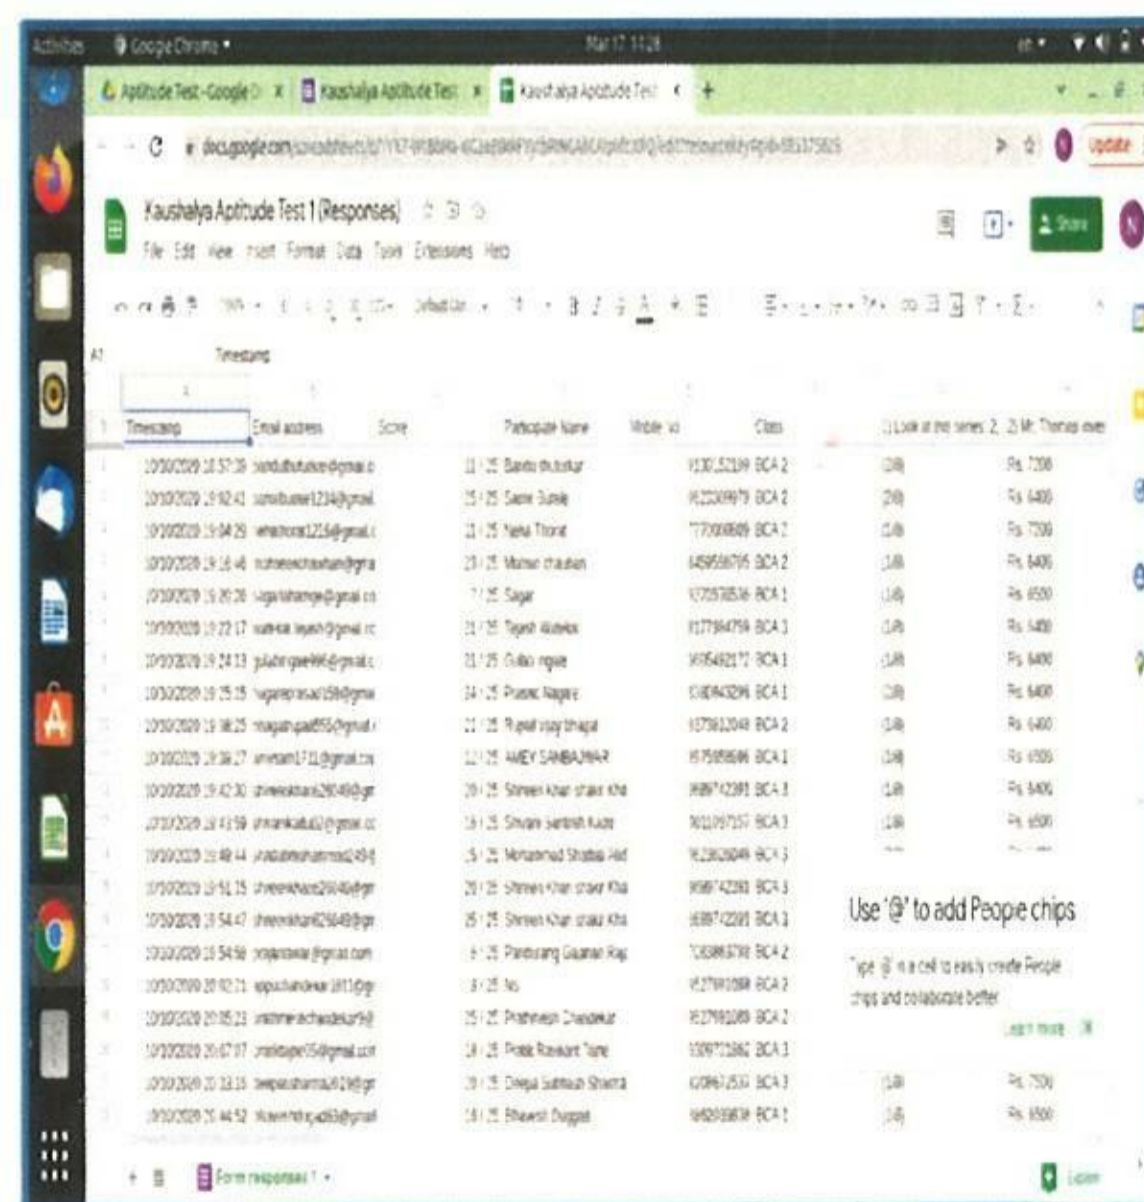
Activities Google Chrome ▾ Mar 17 11:28

Aptitude Test - Google D × Kaushalya Aptitude Tes × Kaushalya Aptitude Tes × +

docs.google.com/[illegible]

Update

Kaushalya Aptitude Test 1 (Responses)

File Edit View Insert Format Data Tools Extensions Help

Share

A1 Timestamp

| Timestamp | Email address | Score | Participant Name | Mobile no | Class | 1) Look at this series: 2, | 2) Mr. Thomas inve |
|---|---|---|---|---|---|---|---|
| 10/10/2020 18:57:39 | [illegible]@gmail.c | 11 / 25 | Bandu thakur | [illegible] | BCA 2 | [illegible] | Rs. 7200 |
| 10/10/2020 19:02:41 | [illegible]1234@gmail. | 15 / 25 | Sagar Surve | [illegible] | BCA 2 | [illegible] | Rs. 6400 |
| 10/10/2020 19:04:29 | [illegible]1225@gmail.c | 11 / 25 | Neha Thorat | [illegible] | BCA 1 | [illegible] | Rs. 7200 |
| 10/10/2020 19:16:46 | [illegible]@gma | 23 / 25 | Manav chauhan | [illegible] | BCA 2 | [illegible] | Rs. 6400 |
| 10/10/2020 19:20:28 | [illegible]@gmail.co | 7 / 25 | Sagar | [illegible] | BCA 1 | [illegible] | Rs. 6500 |
| 10/10/2020 19:22:17 | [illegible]@gmail.c | 21 / 25 | Tejesh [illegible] | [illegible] | BCA 3 | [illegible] | Rs. 5400 |
| 10/10/2020 19:24:13 | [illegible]@gmail.c | 11 / 25 | Gulab ingale | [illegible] | BCA 1 | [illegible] | Rs. 6400 |
| 10/10/2020 19:25:35 | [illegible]@gma | 14 / 25 | Prasad Nagare | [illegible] | BCA 1 | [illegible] | Rs. 6400 |
| 10/10/2020 19:38:25 | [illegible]@gmail. | 11 / 25 | Rupali vijay bhagat | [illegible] | BCA 2 | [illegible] | Rs. 6400 |
| 10/10/2020 19:39:27 | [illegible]@gmail.co | 12 / 25 | AMEY SAMBAJIWAR | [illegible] | BCA 1 | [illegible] | Rs. 6500 |
| 10/10/2020 19:42:30 | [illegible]@gr | 20 / 25 | Shireen khan shaikh kha | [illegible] | BCA 3 | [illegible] | Rs. 6400 |
| 10/10/2020 19:43:59 | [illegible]@gmail.c | 18 / 25 | Shivani Santosh Kad | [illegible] | BCA 3 | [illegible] | Rs. 6500 |
| 10/10/2020 19:49:44 | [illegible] | 15 / 25 | Mohammad Shabaz Alid | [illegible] | BCA 3 | | |
| 10/10/2020 19:51:15 | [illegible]@gr | 20 / 25 | Shireen khan shaikh kha | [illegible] | BCA 3 | | |
| 10/10/2020 19:54:47 | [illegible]@gr | 25 / 25 | Shireen khan shaikh kha | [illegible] | BCA 3 | | |
| 10/10/2020 19:54:58 | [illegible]@gmail.com | 6 / 25 | Pandurang Gautam Raj | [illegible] | BCA 2 | | |
| 10/10/2020 20:02:21 | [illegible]1811@g | 8 / 25 | Ns | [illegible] | BCA 2 | | |
| 10/10/2020 20:05:23 | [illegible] | 15 / 25 | Prathmesh Chaudhari | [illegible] | BCA 2 | | |
| 10/10/2020 20:07:07 | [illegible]15@gmail.co | 14 / 25 | Pratik Rawsant Tare | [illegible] | BCA 3 | | |
| 10/10/2020 20:33:15 | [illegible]@gr | 19 / 25 | Deepa Subhash Sharma | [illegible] | BCA 3 | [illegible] | Rs. 7200 |
| 10/10/2020 20:44:52 | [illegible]@gmail | 18 / 25 | Bhavesh Duggal | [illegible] | BCA 1 | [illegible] | Rs. 6500 |

Use '@' to add People chips

Type @ in a cell to easily create People chips and collaborate better

Learn more

Form responses 1 ▾

Explore